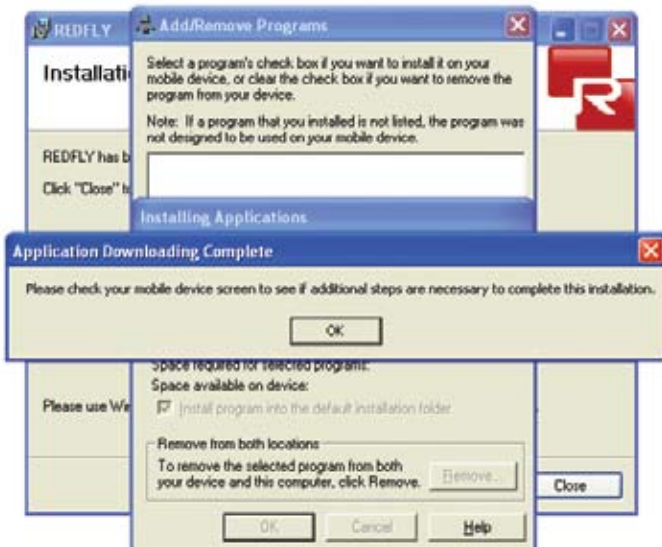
REDFLY

Installati

REDFLY has b

Click "Close" to

Please use W

Close

Add/Remove Programs

Select a program's check box if you want to install it on your mobile device, or clear the check box if you want to remove the program from your device.

Note: If a program that you installed is not listed, the program was not designed to be used on your mobile device.

Installing Applications

Application Downloading Complete

Please check your mobile device screen to see if additional steps are necessary to complete this installation.

OK

Space required for selected programs:

Space available on device:

Install program into the default installation folder

Remove from both locations

To remove the selected program from both your device and this computer, click Remove.

Remove...

OK

Cancel

Help